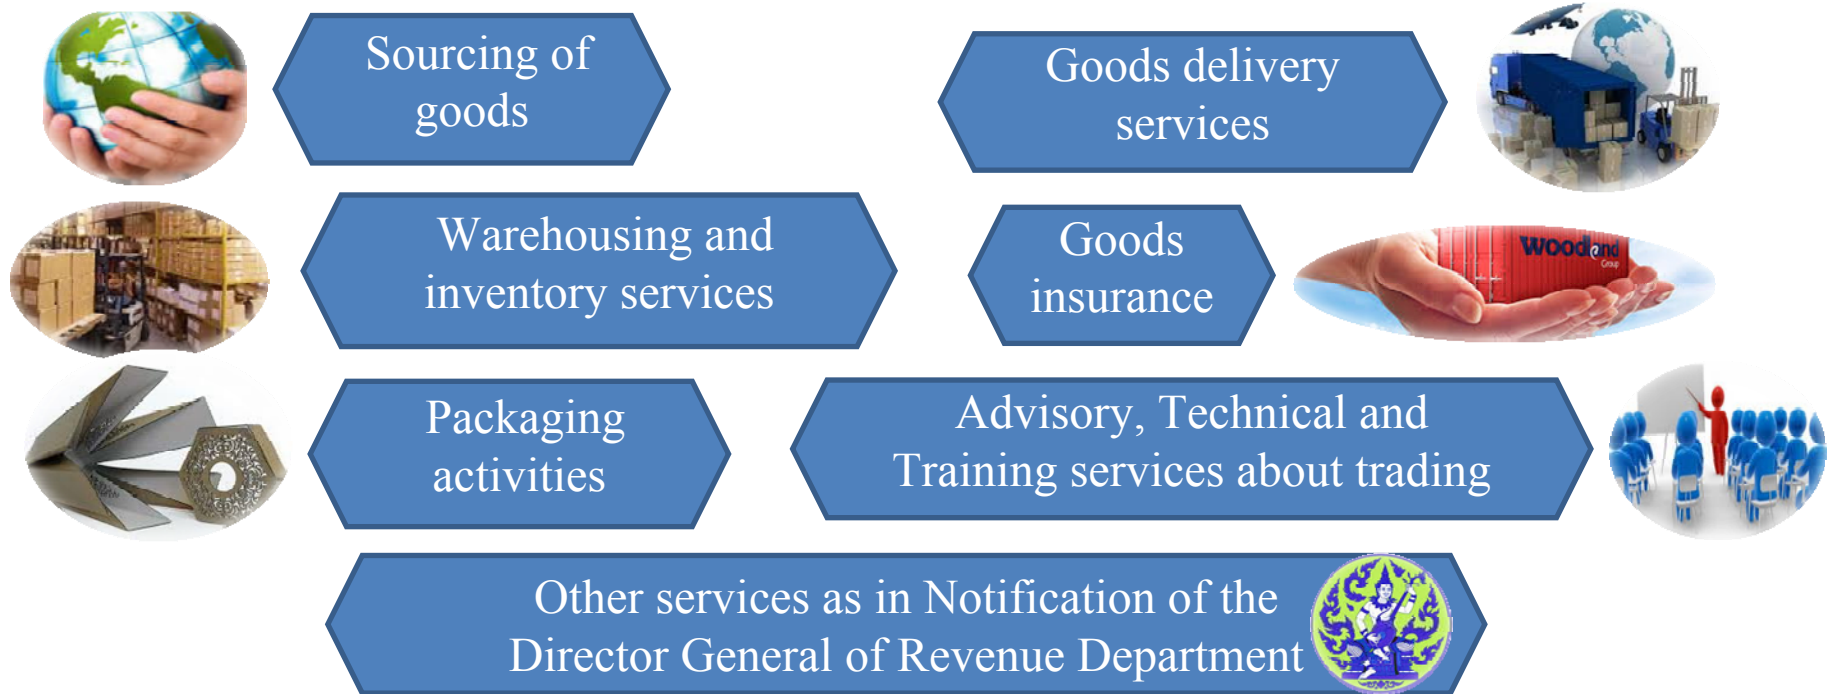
Sourcing of goods

Goods delivery services

Warehousing and inventory services

Goods insurance

WOODland Group

Packaging activities

Advisory, Technical and Training services about trading

Other services as in Notification of the Director General of Revenue Department